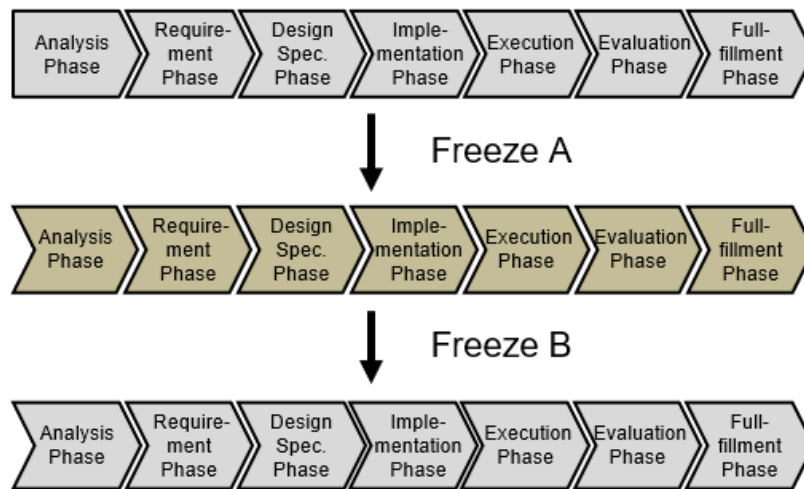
Analysis Phase

Requirement Phase

Design Spec. Phase

Implementation Phase

Execution Phase

Evaluation Phase

Fullfillment Phase

Freeze A

Analysis Phase

Requirement Phase

Design Spec. Phase

Implementation Phase

Execution Phase

Evaluation Phase

Fullfillment Phase

Freeze B

Analysis Phase

Requirement Phase

Design Spec. Phase

Implementation Phase

Execution Phase

Evaluation Phase

Fullfillment Phase